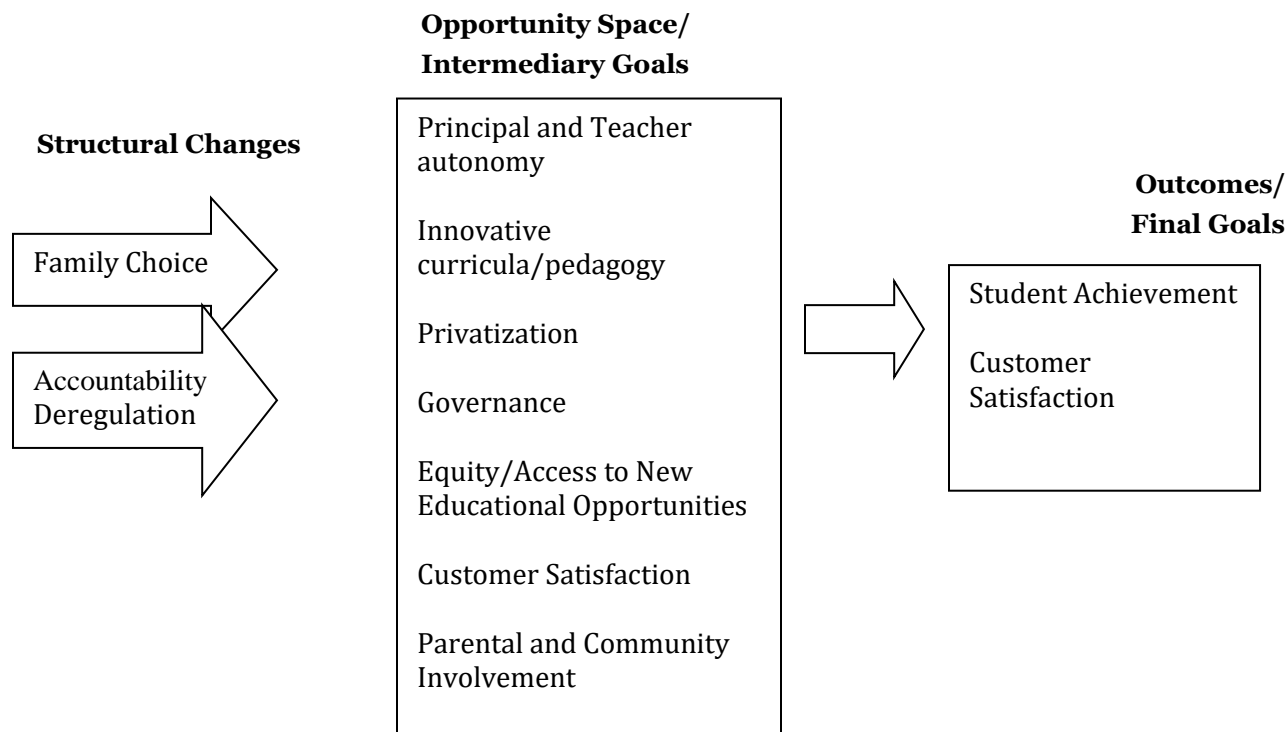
Structural Changes

Family Choice

Accountability
Deregulation

Opportunity Space/
Intermediary Goals

Principal and Teacher autonomy

Innovative curricula/pedagogy

Privatization

Governance

Equity/Access to New Educational Opportunities

Customer Satisfaction

Parental and Community Involvement

Outcomes/
Final Goals

Student Achievement

Customer Satisfaction